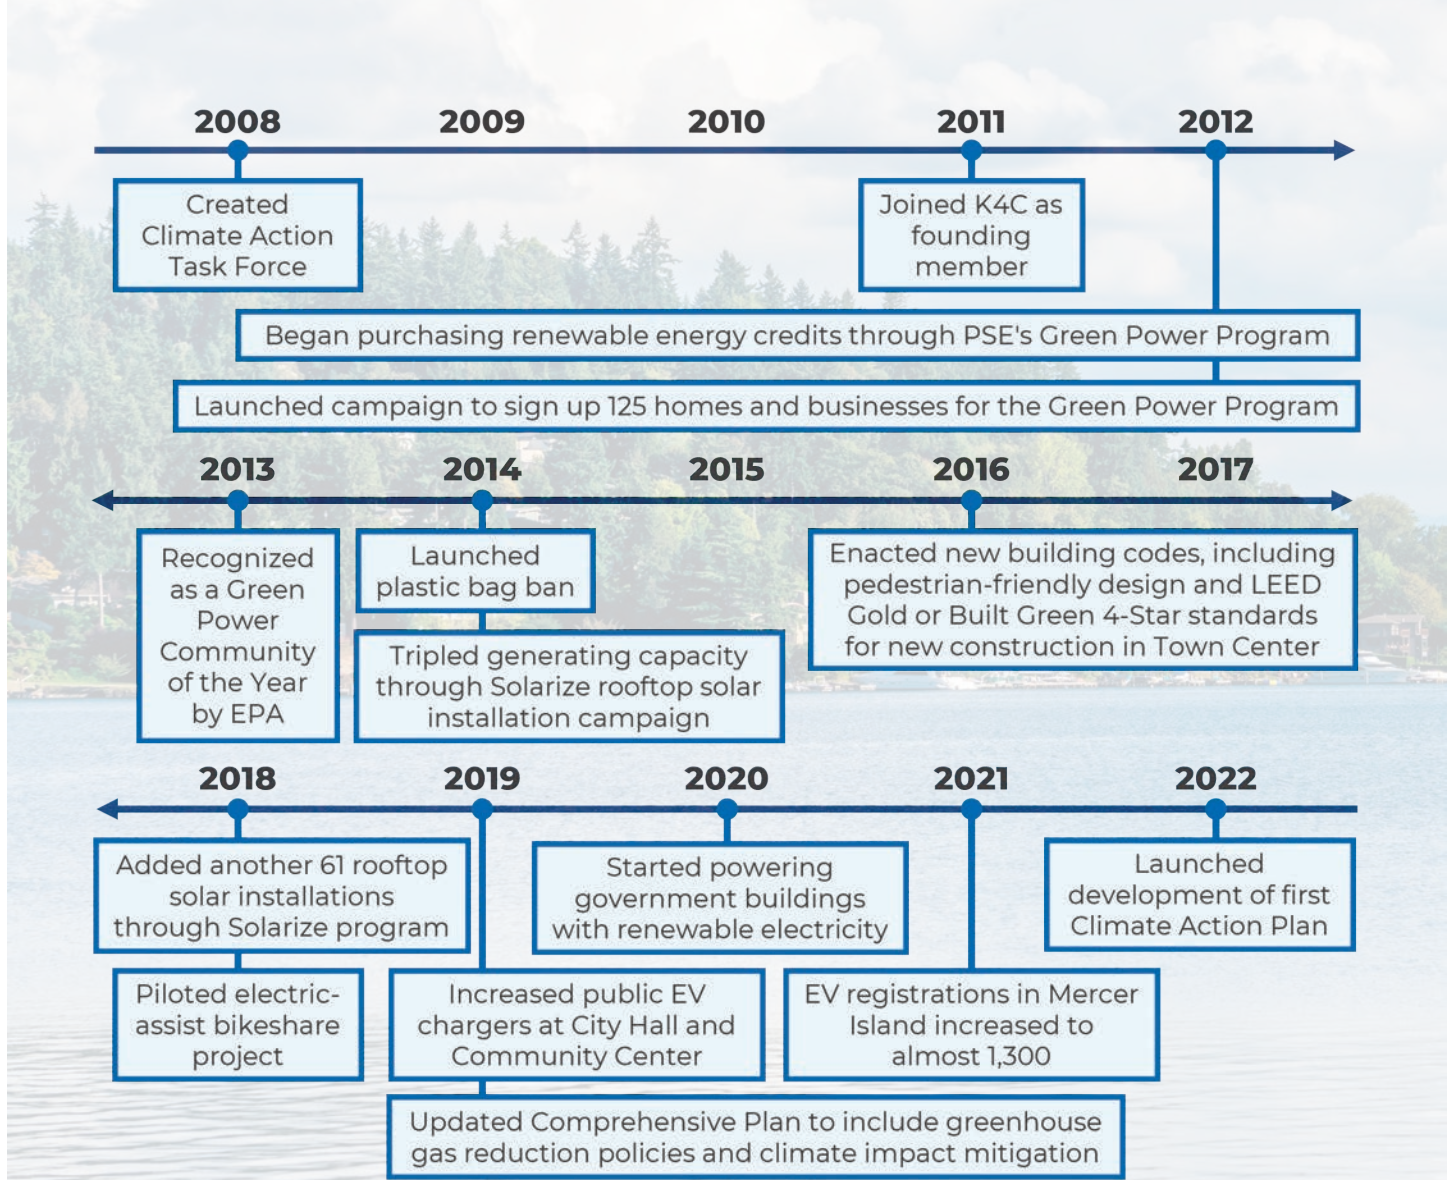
2008 2009 2010 2011 2012

Created Climate Action Task Force

Joined K4C as founding member

Began purchasing renewable energy credits through PSE's Green Power Program

Launched campaign to sign up 125 homes and businesses for the Green Power Program

2013 2014 2015 2016 2017

Recognized as a Green Power Community of the Year by EPA

Launched plastic bag ban

Tripled generating capacity through Solarize rooftop solar installation campaign

Enacted new building codes, including pedestrian-friendly design and LEED Gold or Built Green 4-Star standards for new construction in Town Center

2018 2019 2020 2021 2022

Added another 61 rooftop solar installations through Solarize program

Started powering government buildings with renewable electricity

Launched development of first Climate Action Plan

Piloted electric-assist bikeshare project

Increased public EV chargers at City Hall and Community Center

EV registrations in Mercer Island increased to almost 1,300

Updated Comprehensive Plan to include greenhouse gas reduction policies and climate impact mitigation